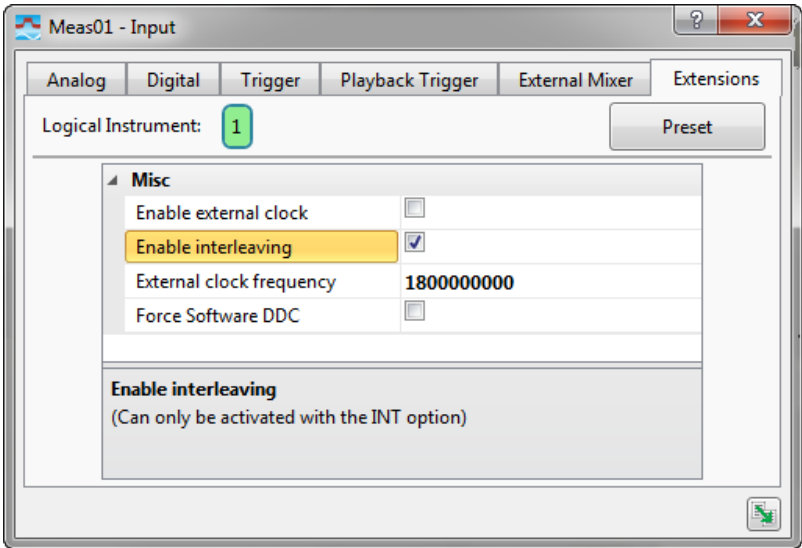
Meas01 - Input

?

X

Analog | Digital | Trigger | Playback Trigger | External Mixer | Extensions

Logical Instrument: 1

Preset

Misc

| | |
|---|---|
| Enable external clock | ☐ |
| Enable interleaving | ☑ |
| External clock frequency | 1800000000 |
| Force Software DDC | ☐ |

Enable interleaving
(Can only be activated with the INT option)